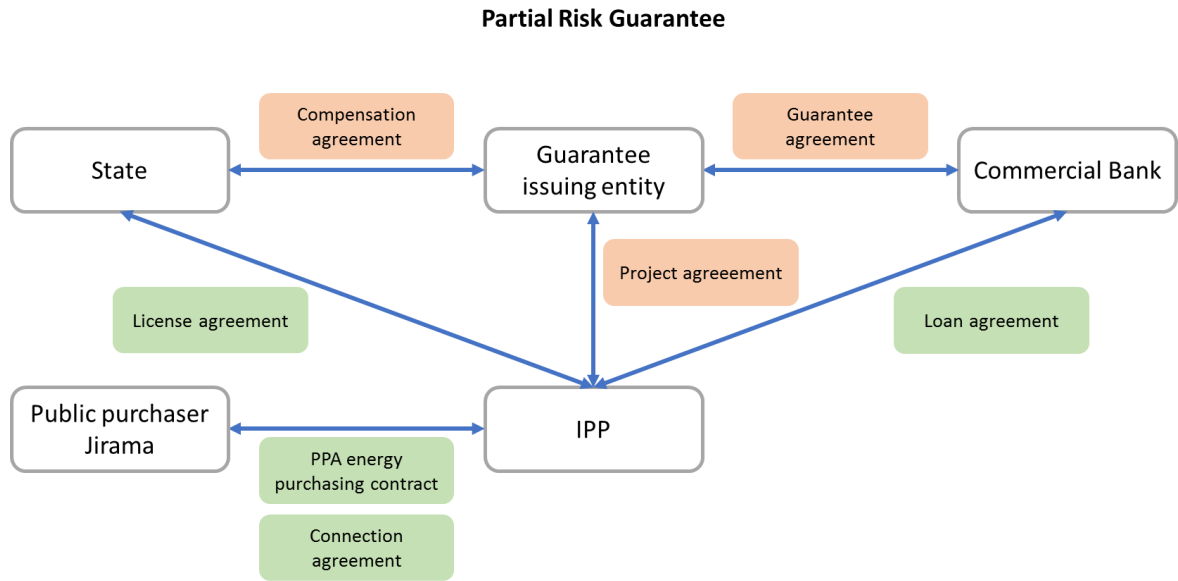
Partial Risk Guarantee

Compensation agreement

Guarantee agreement

State

Guarantee issuing entity

Commercial Bank

Project agreeement

License agreement

Loan agreement

Public purchaser Jirama

IPP

PPA energy purchasing contract

Connection agreement